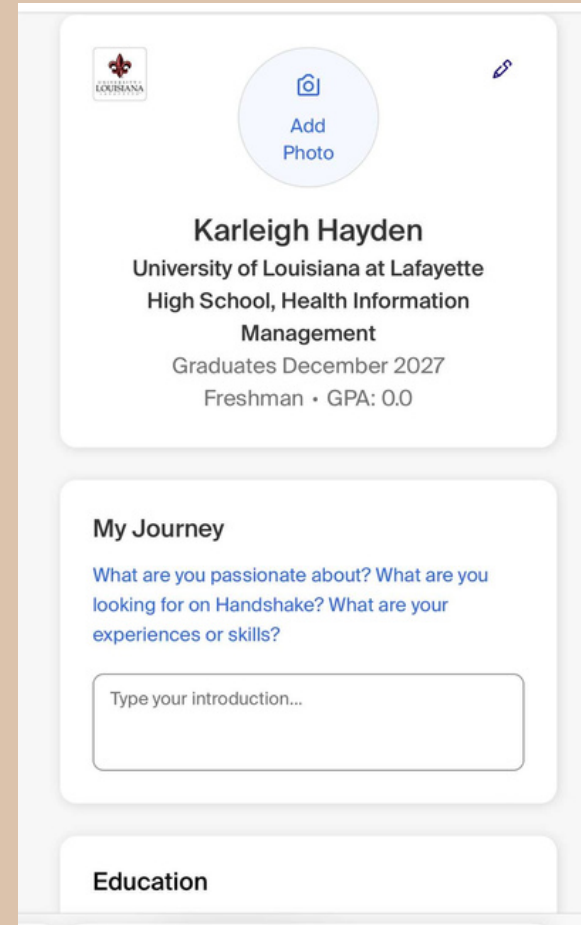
UNIVERSITY LOUISIANA

Add Photo

Karleigh Hayden

University of Louisiana at Lafayette

High School, Health Information Management

Graduates December 2027

Freshman • GPA: 0.0

My Journey

What are you passionate about? What are you looking for on Handshake? What are your experiences or skills?

Type your introduction...

Education